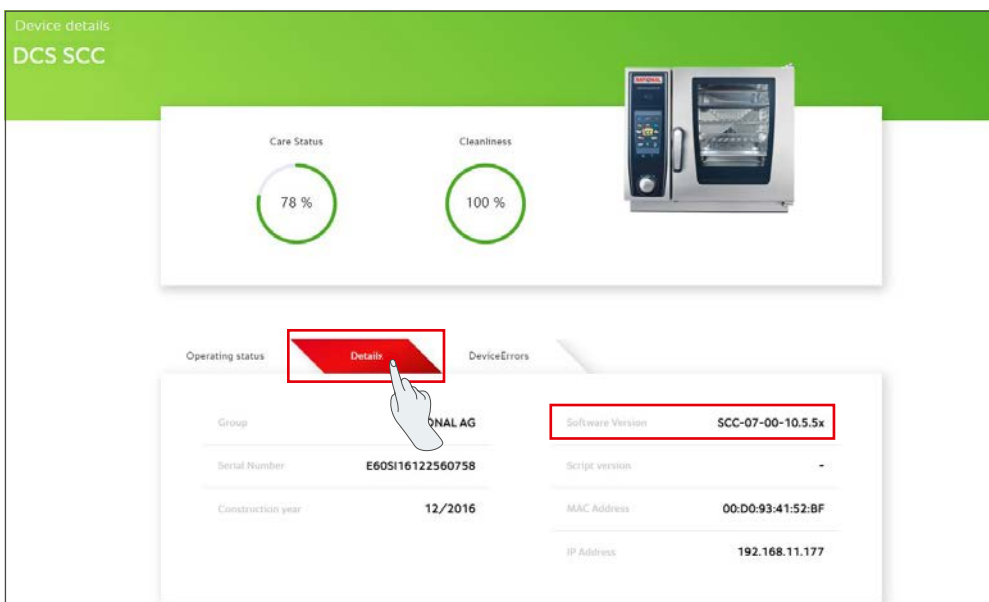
Device details
DCS SCC

Care Status
78 %

Cleanliness
100 %

Operating status
Details
DeviceErrors

| Group | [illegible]NAL AG |
|---|---|
| Serial Number | E60SI16122560758 |
| Construction year | 12/2016 |

| Software Version | SCC-07-00-10.5.5x |
|---|---|
| Script version | - |
| MAC Address | 00:D0:93:41:52:BF |
| IP Address | 192.168.11.177 |